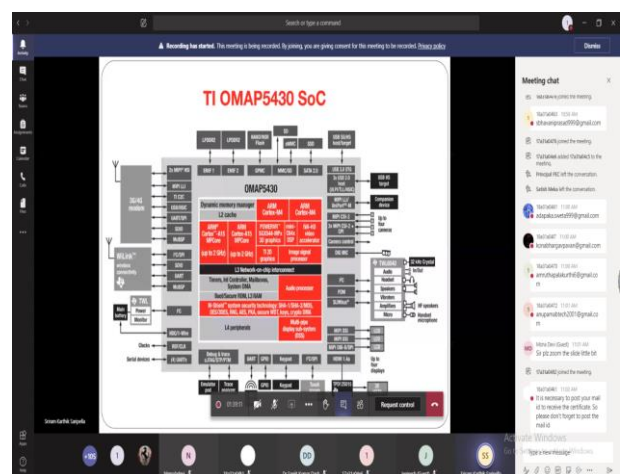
Search or type a command

Recording has started. This meeting is being recorded. By joining, you are giving consent for this meeting to be recorded. Privacy policy

Dismiss

TI OMAP5430 SoC

OMAP5430

Dynamic memory manager

L2 cache

ARM Cortex-M4

ARM Cortex-M4

L3 Network-on-chip interconnect

Audio processor

L4 peripherals

WiLink

TWL

Power

Clocks

Serial devices

Audio

Headset

Speakers

Vibrators

Sriram Karthik Sanjeela

01:20:15

Request control

Meeting chat

joined the meeting.

sbhavanipriya999@gmail.com

joined the meeting.

added to the meeting.

Principal RIC left the conversation.

Sathish Mena left the conversation.

adapalasweta99@gmail.com

lkcnatharganpavan@gmail.com

ammuthapalakurthi@gmail.com

anupamatiesh2001@gmail.com

Sir plz zoom the slide little bit

It is necessary to post your mail id to receive the certificate. So please don't forget to post the mail id

Type a new message

Activate Windows
Go to Settings to activate Windows.

+105